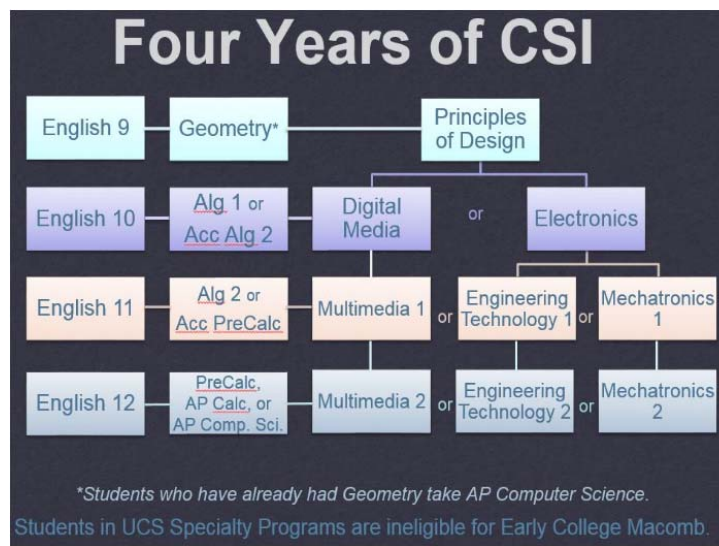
Four Years of CSI

English 9

Geometry*

Principles of Design

English 10

Alg 1 or Acc Alg 2

Digital Media

or

Electronics

English 11

Alg 2 or Acc PreCalc

Multimedia 1

or

Engineering Technology 1

or

Mechatronics 1

English 12

PreCalc, AP Calc, or AP Comp. Sci.

Multimedia 2

or

Engineering Technology 2

or

Mechatronics 2

*Students who have already had Geometry take AP Computer Science.

Students in UCS Specialty Programs are ineligible for Early College Macomb.